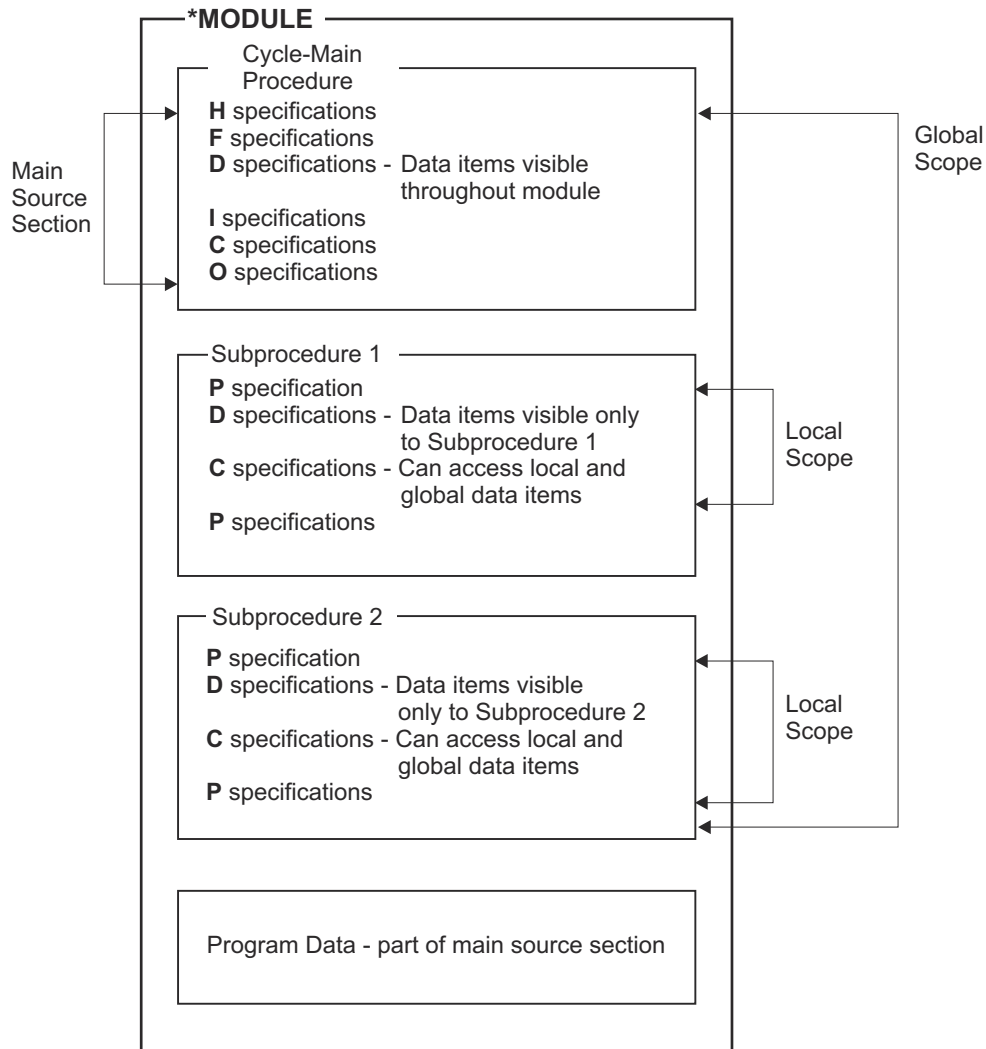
*MODULE

Main Source Section

Cycle-Main Procedure
H specifications
F specifications
D specifications - Data items visible throughout module
I specifications
C specifications
O specifications

Global Scope

Subprocedure 1
P specification
D specifications - Data items visible only to Subprocedure 1
C specifications - Can access local and global data items
P specifications

Local Scope

Subprocedure 2
P specification
D specifications - Data items visible only to Subprocedure 2
C specifications - Can access local and global data items
P specifications

Local Scope

Program Data - part of main source section